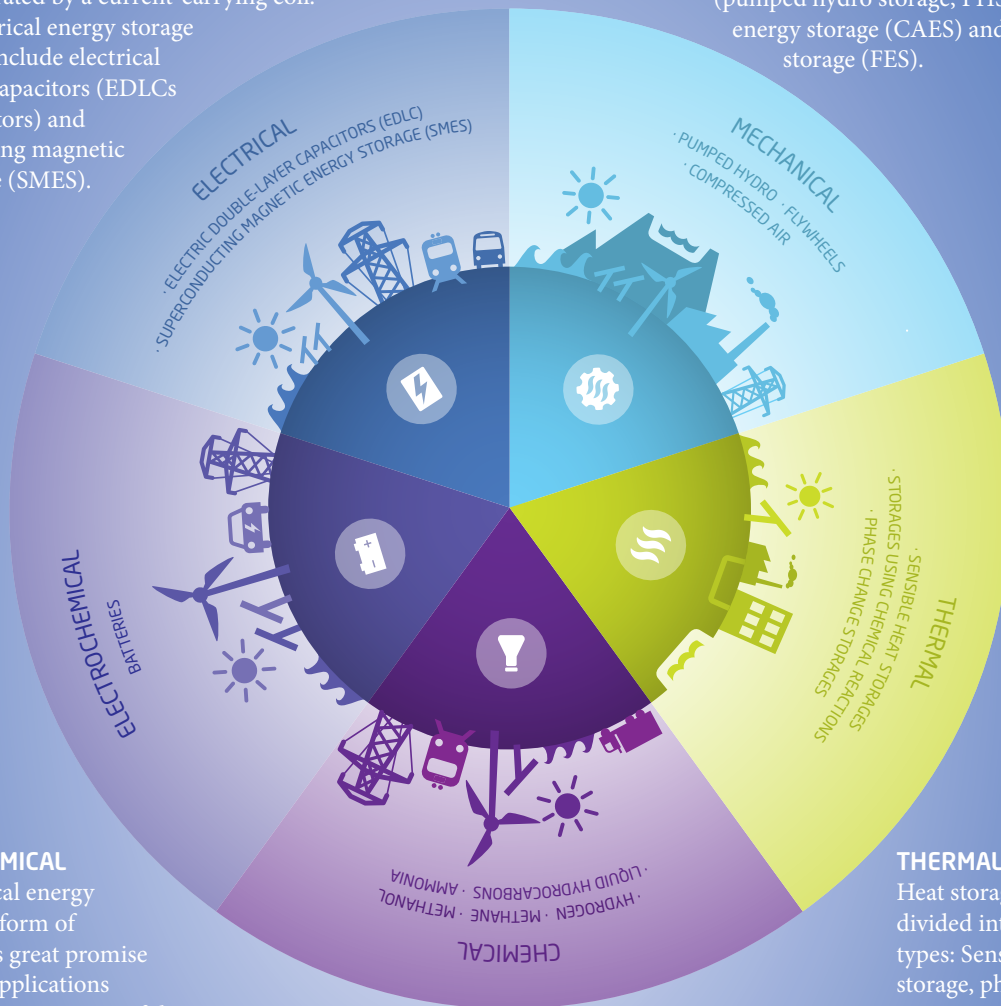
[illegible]ated by a current-carrying coil.
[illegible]rical energy storage
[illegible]nclude electrical
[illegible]apacitors (EDLCs
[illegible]tors) and
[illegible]ng magnetic
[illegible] (SMES).

(pumped hydro storage, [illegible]
energy storage (CAES) and
storage (FES).

ELECTRICAL
· ELECTRIC DOUBLE-LAYER CAPACITORS (EDLC)
· SUPERCONDUCTING MAGNETIC ENERGY STORAGE (SMES)

MECHANICAL
· PUMPED HYDRO · FLYWHEELS
· COMPRESSED AIR

THERMAL
· SENSIBLE HEAT STORAGES
· STORAGES USING CHEMICAL REACTIONS
· PHASE CHANGE STORAGES

CHEMICAL
· HYDROGEN · METHANE · METHANOL
· LIQUID HYDROCARBONS · AMMONIA

ELECTROCHEMICAL
BATTERIES

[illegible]MICAL
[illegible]cal energy
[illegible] form of
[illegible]s great promise
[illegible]pplications

THERMAL
Heat stora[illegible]
divided int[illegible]
types: Sens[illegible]
storage, ph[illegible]